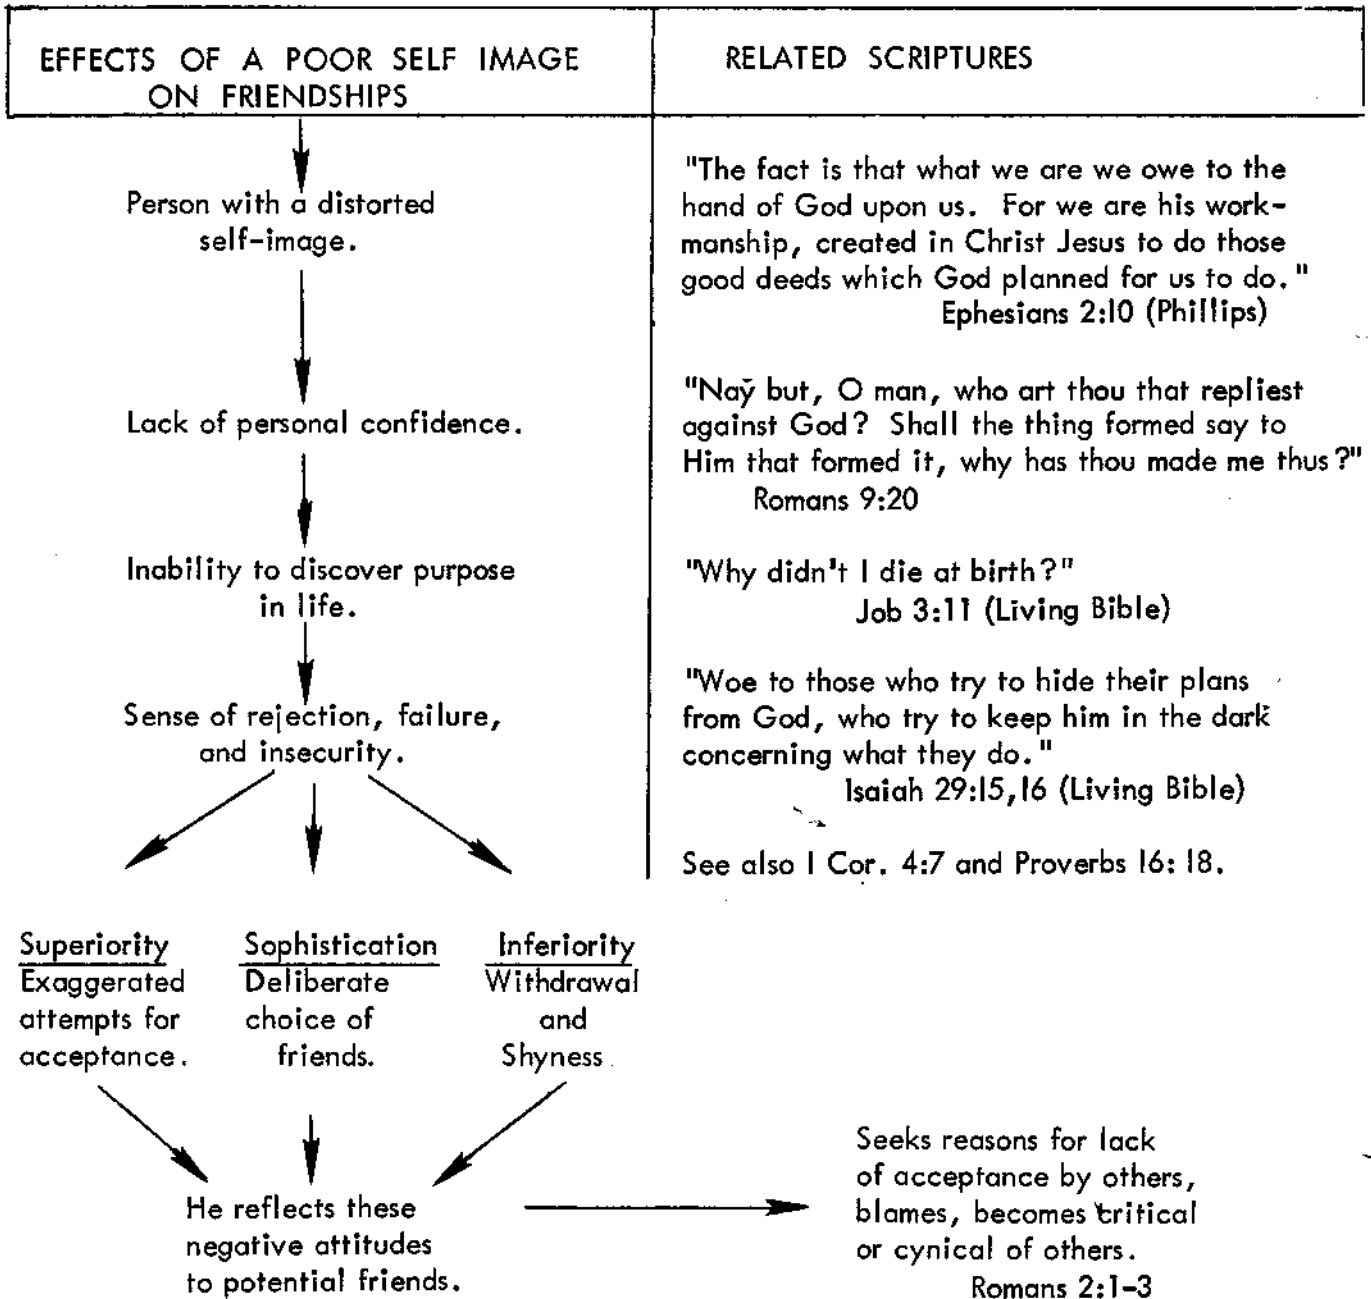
| EFFECTS OF A POOR SELF IMAGE ON FRIENDSHIPS | RELATED SCRIPTURES |
|---|---|

Person with a distorted self-image.

Lack of personal confidence.

Inability to discover purpose in life.

Sense of rejection, failure, and insecurity.

Superiority
Exaggerated attempts for acceptance.

Sophistication
Deliberate choice of friends.

Inferiority
Withdrawal and Shyness.

He reflects these negative attitudes to potential friends.

Seeks reasons for lack of acceptance by others, blames, becomes critical or cynical of others.
Romans 2:1-3

"The fact is that what we are we owe to the hand of God upon us. For we are his workmanship, created in Christ Jesus to do those good deeds which God planned for us to do."
Ephesians 2:10 (Phillips)

"Nay but, O man, who art thou that repliest against God? Shall the thing formed say to Him that formed it, why has thou made me thus?"
Romans 9:20

"Why didn't I die at birth?"
Job 3:11 (Living Bible)

"Woe to those who try to hide their plans from God, who try to keep him in the dark concerning what they do."
Isaiah 29:15,16 (Living Bible)

See also I Cor. 4:7 and Proverbs 16: 18.